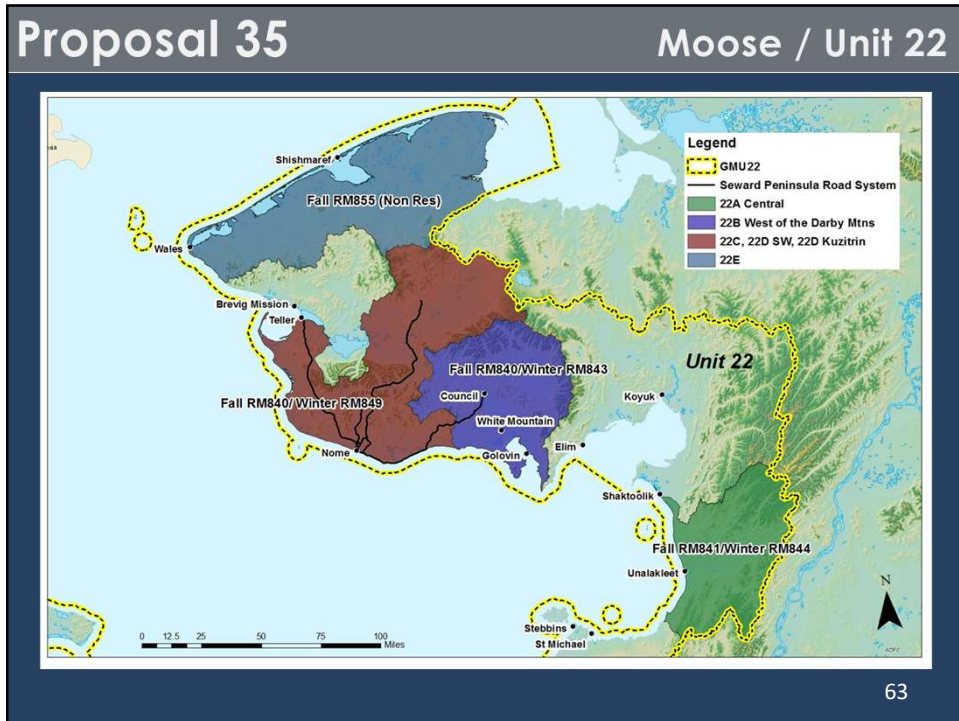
Proposal 35

Moose / Unit 22

Legend
GMU22
Seward Peninsula Road System
22A Central
22B West of the Darby Mtns
22C, 22D SW, 22D Kuzitrin
22E

Shishmaref
Fall RM855 (Non Res)
Wales
Brevig Mission
Teller
Fall RM840/Winter RM843
Unit 22
Council
Koyuk
Fall RM840/ Winter RM849
White Mountain
Elim
Nome
Golovin
Shaktoolik
Fall RM841/Winter RM844
Unalakleet
Stebbins
St Michael

0 12.5 25 50 75 100 Miles

N

63